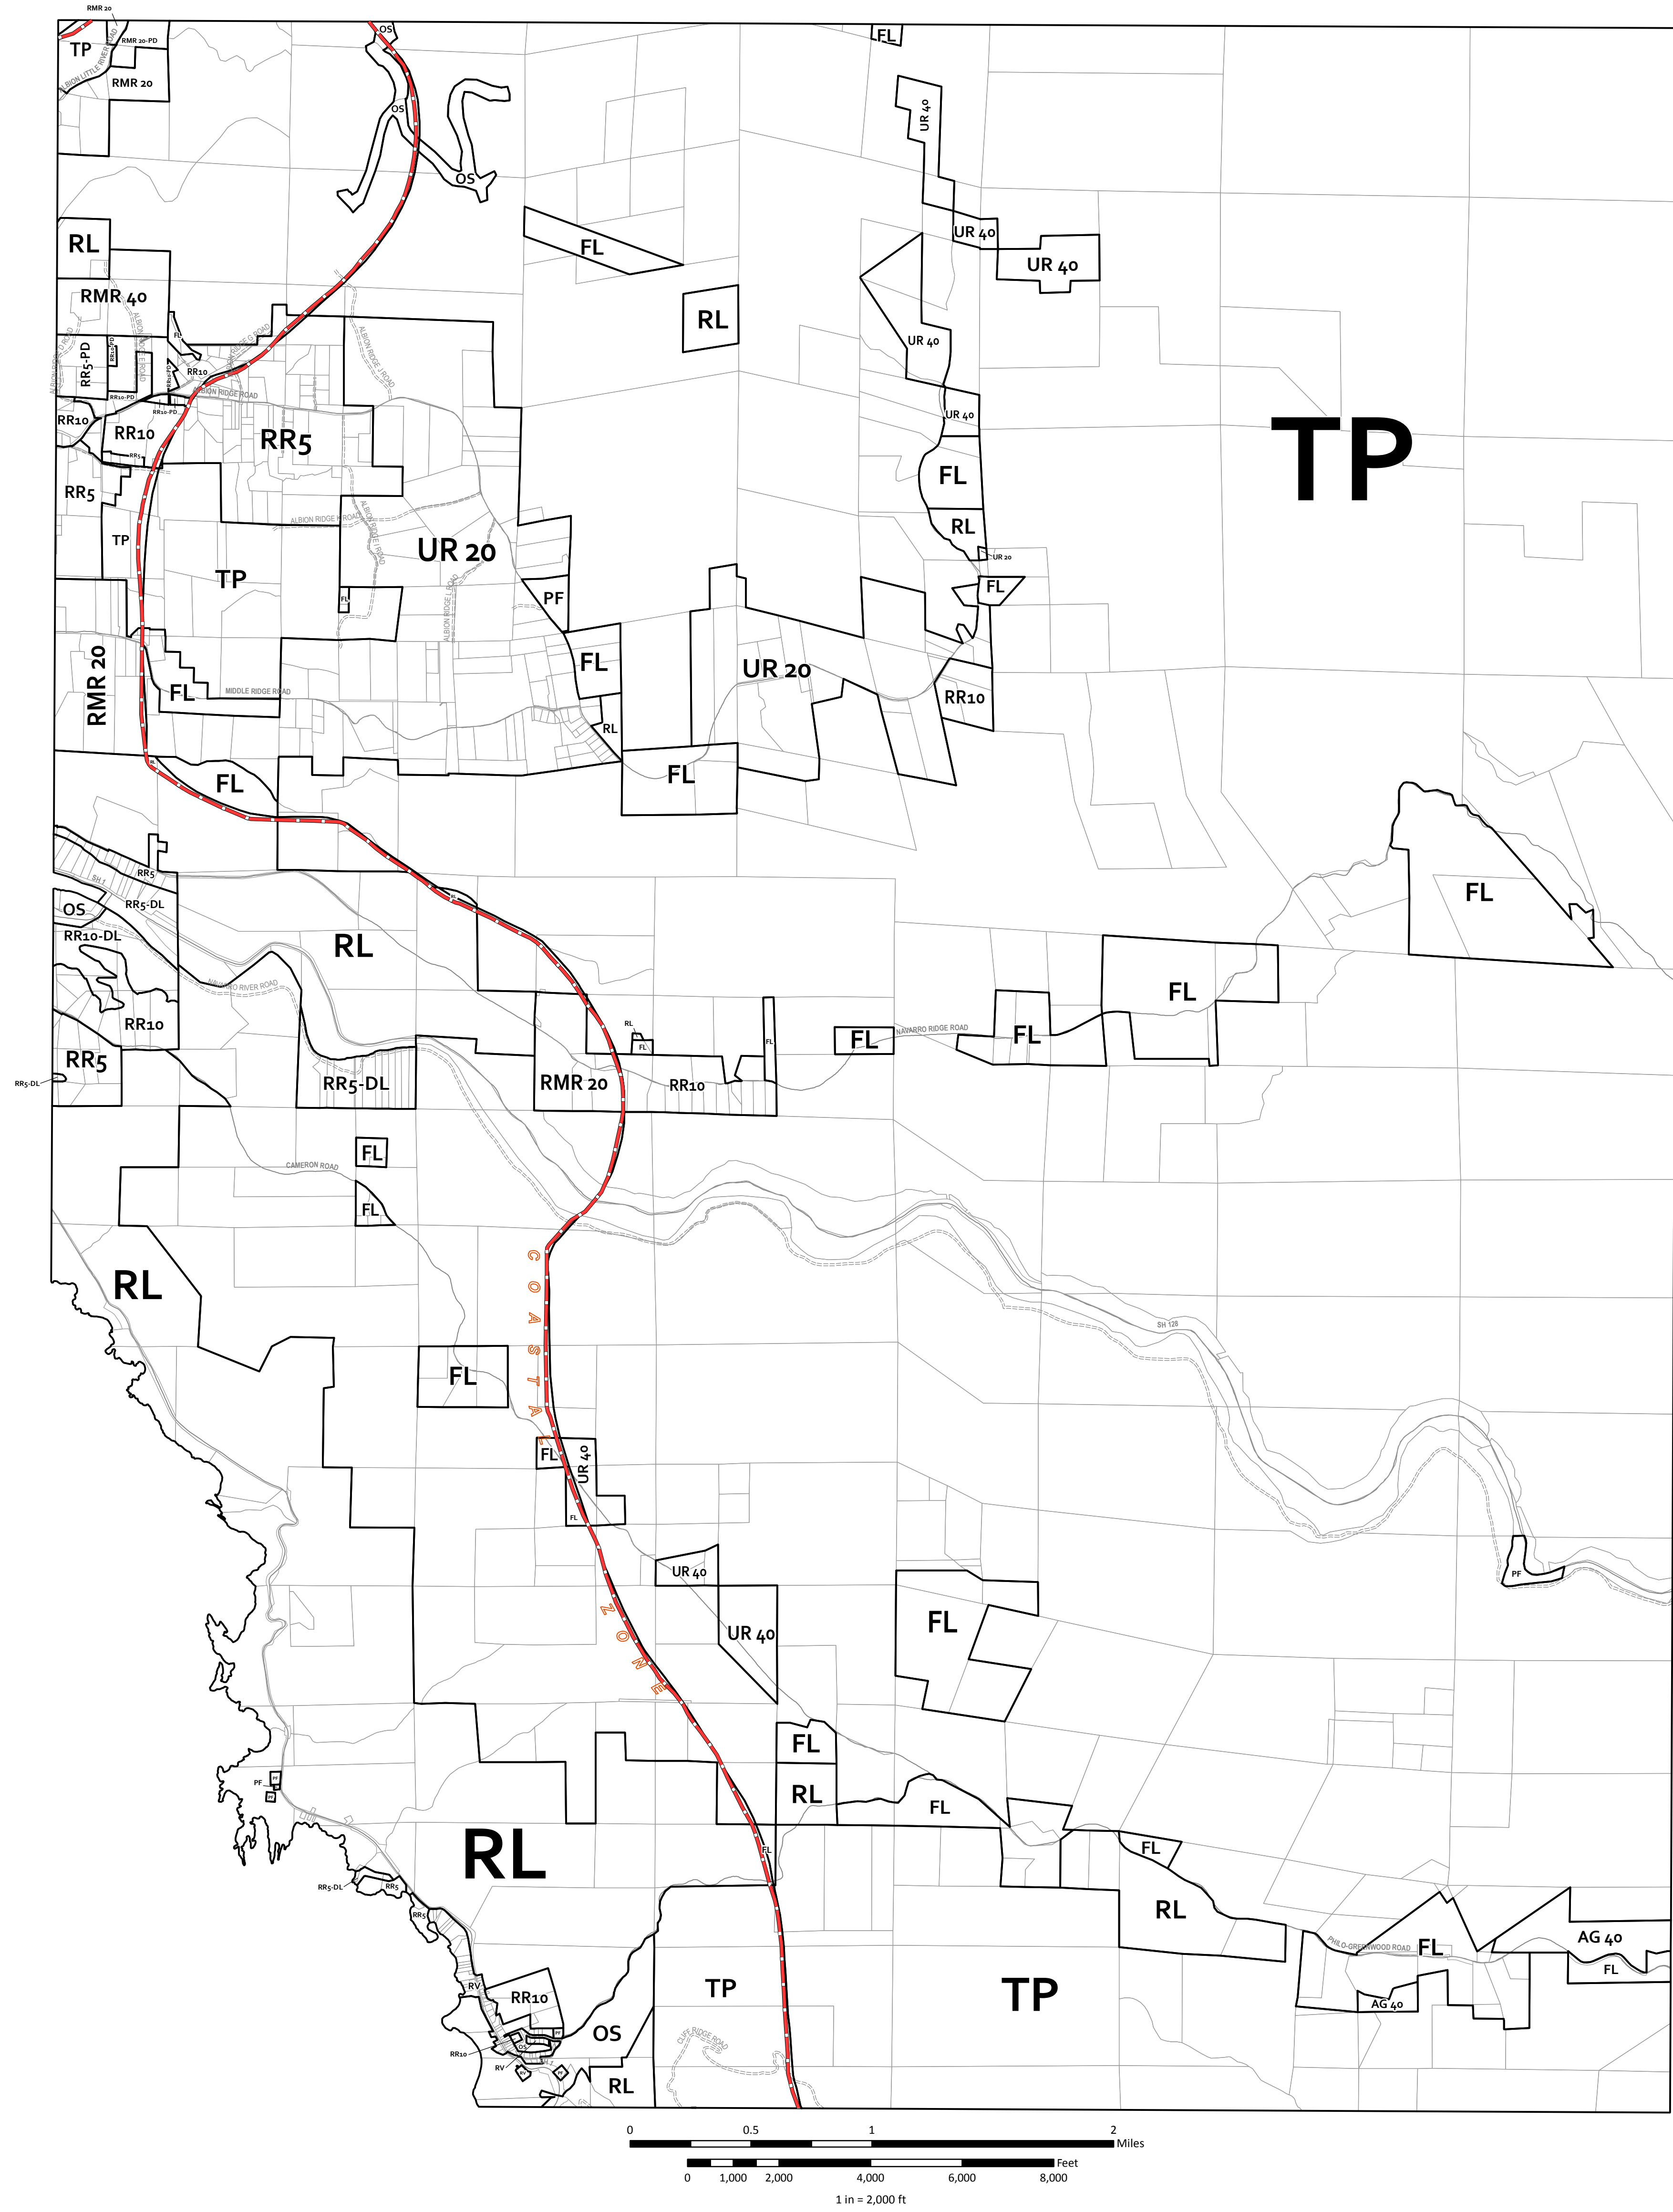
RMR 20
TP
RMR 20-PD
ALBION LITTLE RIVER ROAD
RMR 20
OS
OS
OS
FL
UR 40
RL
FL
UR 40
UR 40
RL
RMR 40
UR 40
FL
RR5-PD
RR10
ALBION RIDGE ROAD
RR10-PD
RR10-PD
UR 40
RR10
RR10
RR5
FL
TP
RR5
RL
ALBION RIDGE ROAD
TP
UR 20
UR 20
FL
TP
PF
FL
FL
RMR 20
UR 20
FL
MIDDLE RIDGE ROAD
RR10
RL
FL
FL
RR5
SH 1
OS
RR5-DL
FL
RL
RR10-DL
NAVARRO RIVER ROAD
FL
RL
RR10
FL
FL
NAVARRO RIDGE ROAD
FL
FL
RR5
RR5-DL
RR5-DL
RMR 20
RR10
FL
CAMERON ROAD
FL
RL
SH 128
FL
COASTAL ZONE
FL
UR 40
FL
PF
UR 40
UR 40
FL
FL
PF
RL
FL
RL
FL
FL
RR5-DL
RR5
RR5
RL
AG 40
PHILO-GREENWOOD ROAD
FL
FL
RV
RR10
TP
TP
AG 40
OS
RR10
RV
RL
CLIFF RIDGE ROAD
0 0.5 1 2 Miles
0 1,000 2,000 4,000 6,000 8,000 Feet
1 in = 2,000 ft